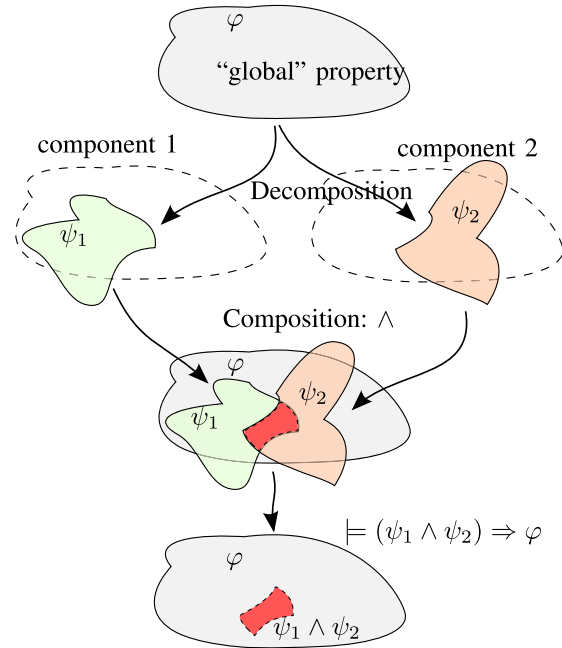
$\varphi$
“global” property

component 1
component 2
Decomposition
$\psi_1$
$\psi_2$

Composition: $\wedge$
$\varphi$
$\psi_2$
$\psi_1$

$\models (\psi_1 \wedge \psi_2) \Rightarrow \varphi$

$\varphi$
$\psi_1 \wedge \psi_2$